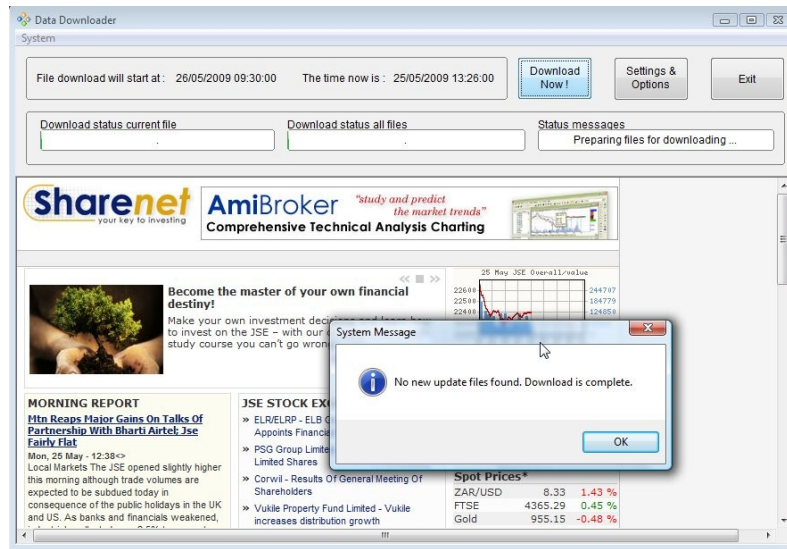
Data Downloader

System

File download will start at : 26/05/2009 09:30:00

The time now is : 25/05/2009 13:26:00

Download Now !

Settings & Options

Exit

Download status current file

Download status all files

Status messages

Preparing files for downloading ...

Sharenet your key to investing

AmiBroker "study and predict the market trends"

Comprehensive Technical Analysis Charting

Become the master of your own financial destiny!

Make your own investment decisions and learn how to invest on the JSE – with our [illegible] study course you can't go wrong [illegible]

25 May JSE Overall/value

22600 244707

22500 184779

22400 124850

System Message

No new update files found. Download is complete.

OK

MORNING REPORT

Mtn Reaps Major Gains On Talks Of Partnership With Bharti Airtel; Jse Fairly Flat

Mon, 25 May - 12:38<>

Local Markets The JSE opened slightly higher this morning although trade volumes are expected to be subdued today in consequence of the public holidays in the UK and US. As banks and financials weakened,

JSE STOCK EXC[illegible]

» ELR/ELRP - ELB G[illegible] Appoints Financia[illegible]

» PSG Group Limite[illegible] Limited Shares

» Corwil - Results Of General Meeting Of Shareholders

» Vukile Property Fund Limited - Vukile increases distribution growth

Spot Prices*

| ZAR/USD | 8.33 | 1.43 % |
|---|---|---|
| FTSE | 4365.29 | 0.45 % |
| Gold | 955.15 | -0.48 % |